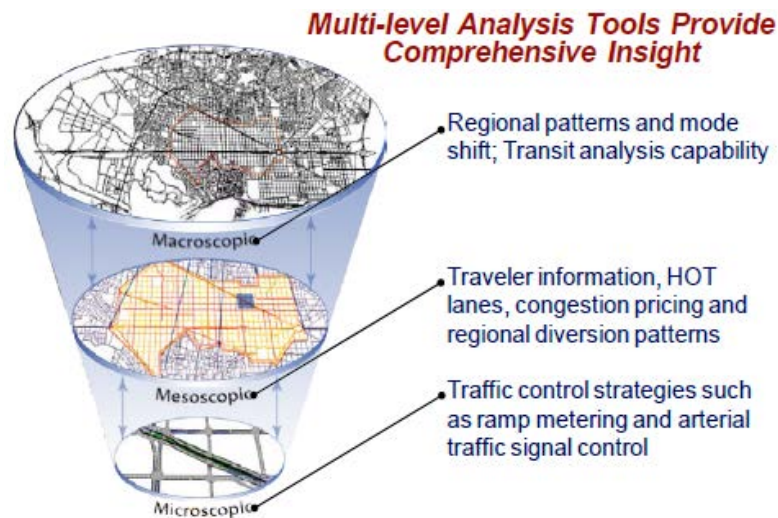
Multi-level Analysis Tools Provide Comprehensive Insight

Macroscopic

Regional patterns and mode shift; Transit analysis capability

Mesoscopic

Traveler information, HOT lanes, congestion pricing and regional diversion patterns

Microscopic

Traffic control strategies such as ramp metering and arterial traffic signal control